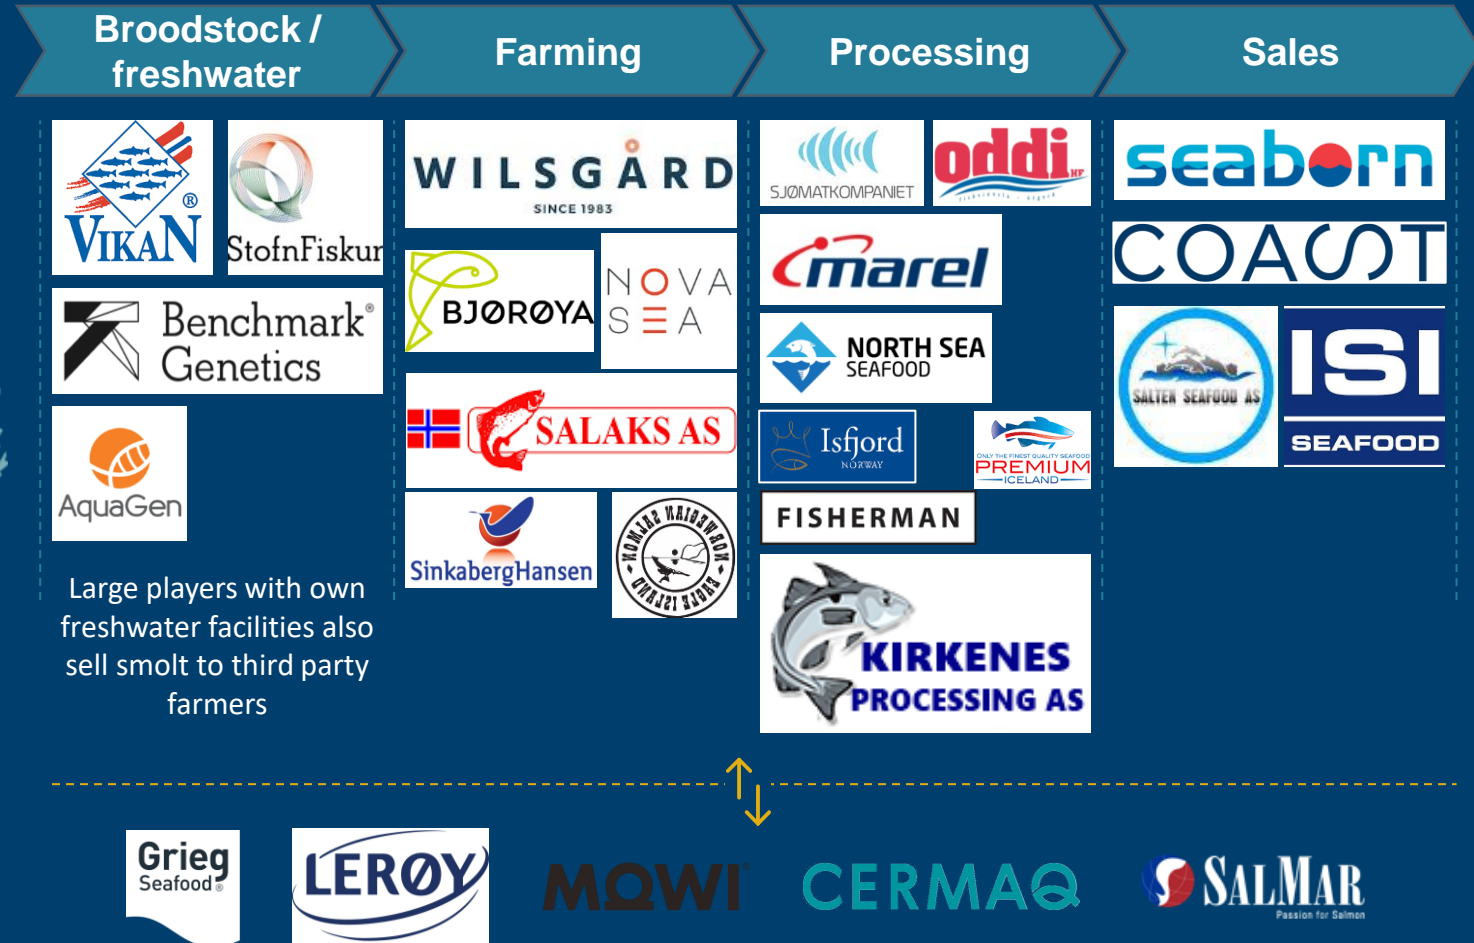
Broodstock / freshwater

Farming

Processing

Sales

VIKAN

StofnFiskur

Benchmark Genetics

AquaGen

Large players with own freshwater facilities also sell smolt to third party farmers

WILSGÅRD
SINCE 1983

BJØRØYA

NOVA SEA

SALAKS AS

SinkabergHansen

SJØMATKOMPANIET

oddi

marel

NORTH SEA SEAFOOD

Isfjord NORWAY

PREMIUM ICELAND

FISHERMAN

KIRKENES PROCESSING AS

seaborn

COAST

SALTEN SEAFOOD AS

ISI SEAFOOD

Grieg Seafood

LERØY

MOWI

CERMAQ

SALMAR
Passion for Salmon